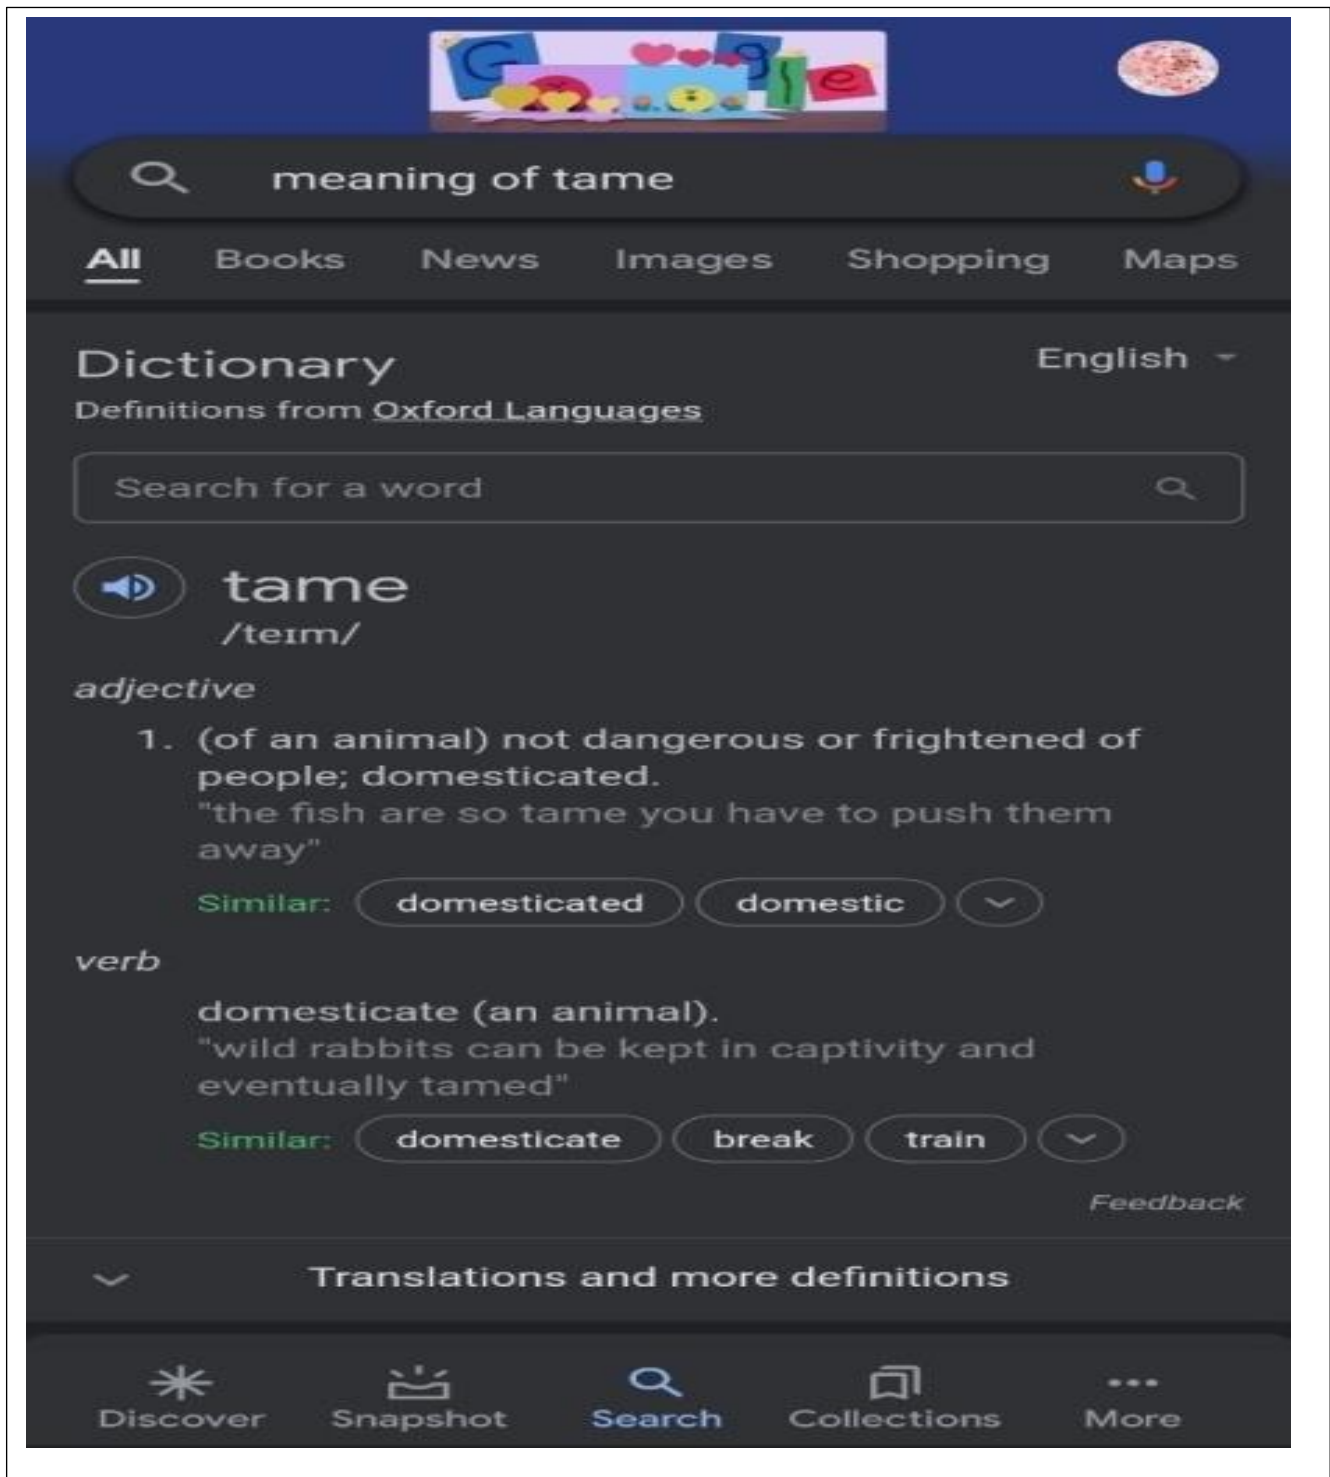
meaning of tame

All Books News Images Shopping Maps

Dictionary
Definitions from Oxford Languages

English

Search for a word

tame
/teɪm/

adjective

1. (of an animal) not dangerous or frightened of people; domesticated.
"the fish are so tame you have to push them away"

Similar: domesticated domestic

verb

domesticate (an animal).
"wild rabbits can be kept in captivity and eventually tamed"

Similar: domesticate break train

Feedback

Translations and more definitions

Discover Snapshot Search Collections More